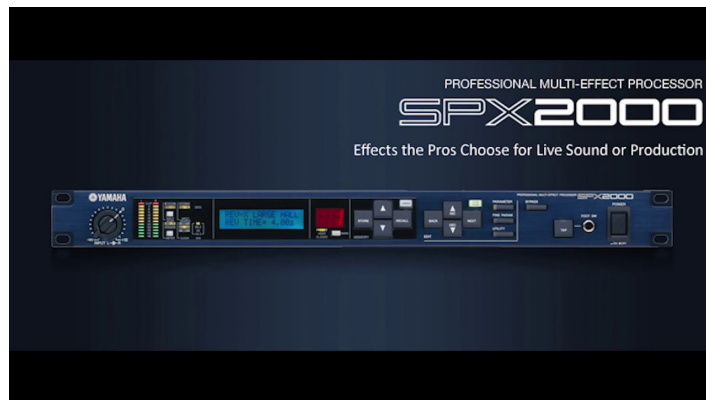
PROFESSIONAL MULTI-EFFECT PROCESSOR
SPX2000
Effects the Pros Choose for Live Sound or Production

YAMAHA
INPUT
REV-X LARGE HALL
REV TIME= 4.00s
STORE
RECALL
BACK
NEXT
EDIT
PARAMETER
UTILITY
BYPASS
TAP
FOOT SW
POWER
PROFESSIONAL MULTI-EFFECT PROCESSOR SPX2000